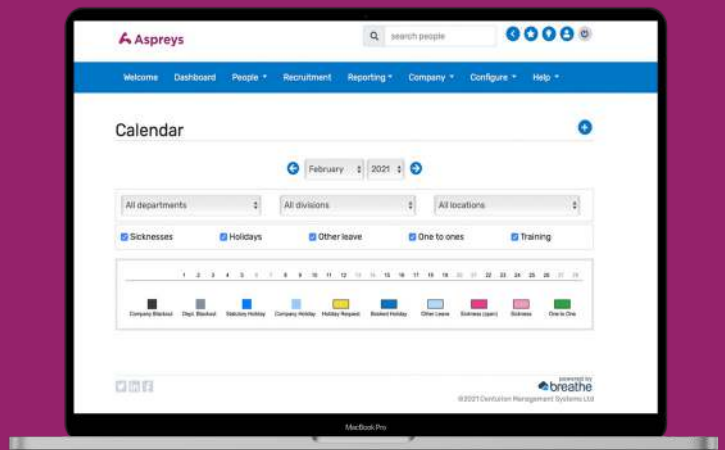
Aspreys

search people

Welcome Dashboard People ▾ Recruitment Reporting ▾ Company ▾ Configure ▾ Help ▾

Calendar

February 2021

All departments

All divisions

All locations

Sicknesses Holidays Other leave One to ones Training

1 2 3 4 5 6 7 8 9 10 11 12 13 14 15 16 17 18 19 20 21 22 23 24 25 26 27 28

Company Blackout Dept. Blackout Statutory Holiday Company Holiday Holiday Request Booked Holiday Other Leave Sickness (open) Sickness One to One

powered by
breathe

©2021 Dentation Management Systems Ltd

MacBook Pro